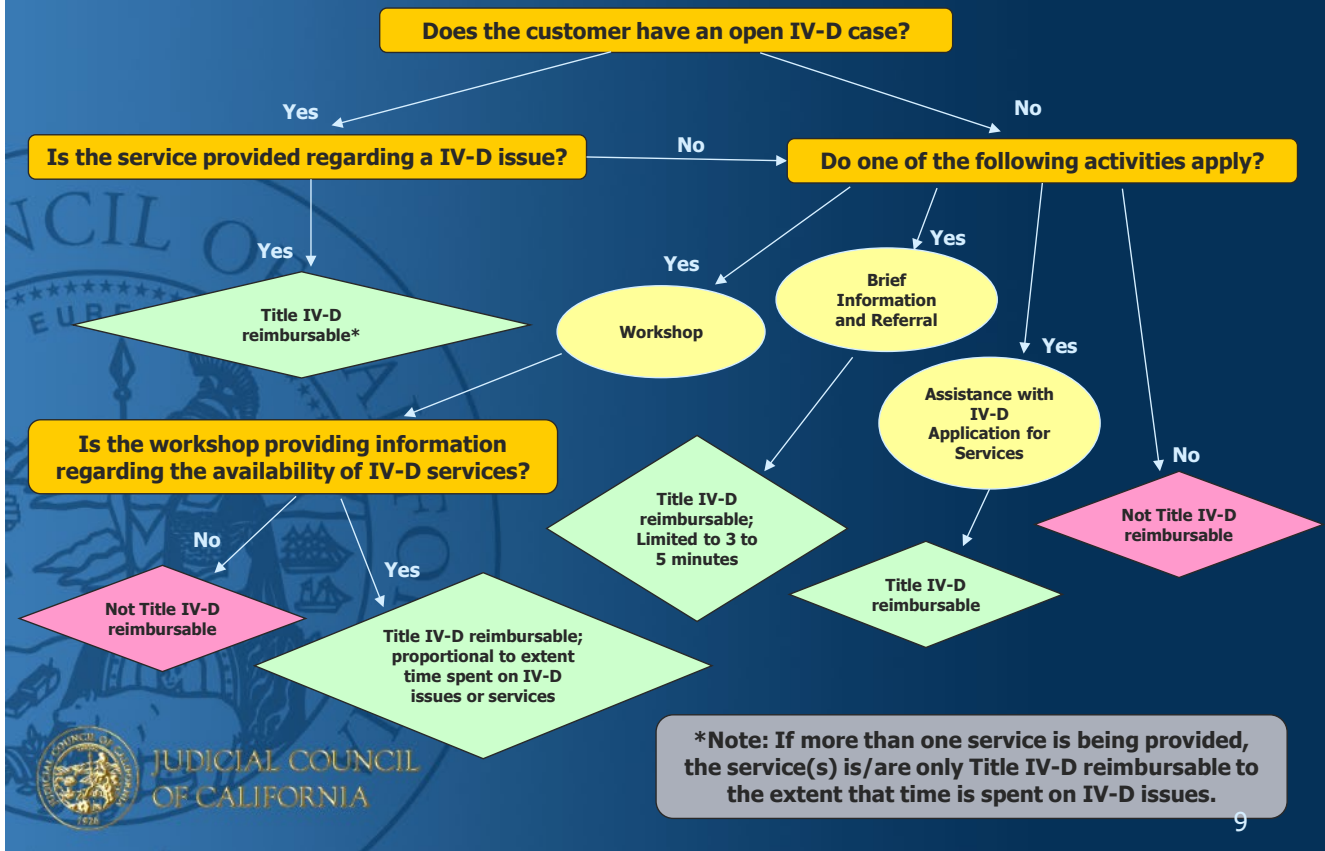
Does the customer have an open IV-D case?

Yes

No

Is the service provided regarding a IV-D issue?

No

Do one of the following activities apply?

Yes

Title IV-D reimbursable*

Yes

Workshop

Yes

Brief Information and Referral

Yes

Assistance with IV-D Application for Services

No

Is the workshop providing information regarding the availability of IV-D services?

Title IV-D reimbursable; Limited to 3 to 5 minutes

Not Title IV-D reimbursable

No

Yes

Not Title IV-D reimbursable

Title IV-D reimbursable; proportional to extent time spent on IV-D issues or services

Title IV-D reimbursable

JUDICIAL COUNCIL OF CALIFORNIA

*Note: If more than one service is being provided, the service(s) is/are only Title IV-D reimbursable to the extent that time is spent on IV-D issues.

9